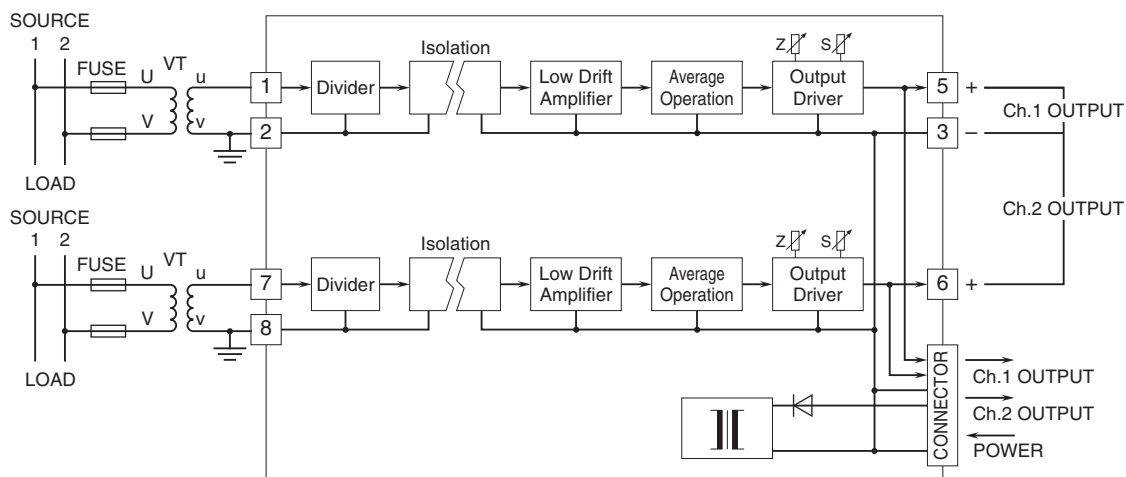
SOURCE
1 2
FUSE U VT u
V v
LOAD
1
2
Divider
Isolation
Low Drift Amplifier
Average Operation
Z S
Output Driver
5 +
3 –
Ch.1 OUTPUT
Ch.2 OUTPUT
SOURCE
1 2
FUSE U VT u
V v
LOAD
7
8
Divider
Isolation
Low Drift Amplifier
Average Operation
Z S
Output Driver
6 +
CONNECTOR
Ch.1 OUTPUT
Ch.2 OUTPUT
POWER